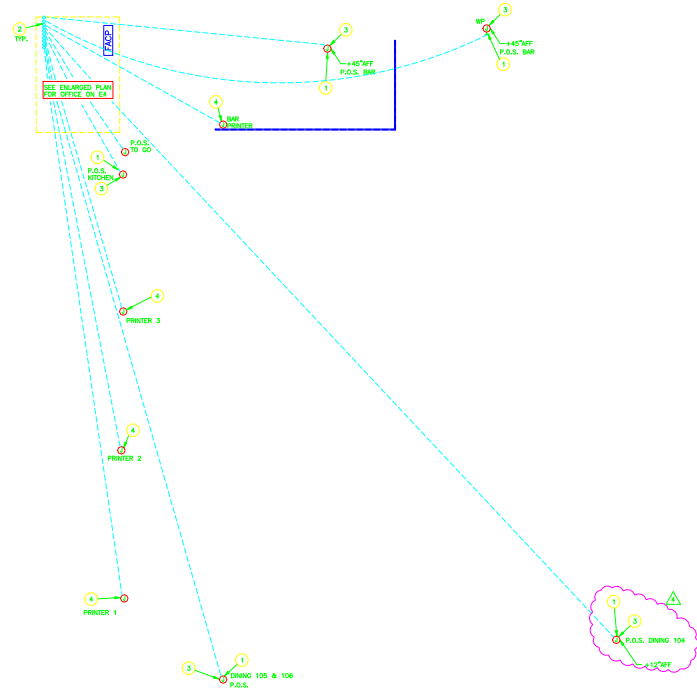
2
TYP.

FACP

SEE ENLARGED PLAN FOR OFFICE ON E4

3
+45"AFF
P.O.S. BAR
1

WP
3
+45"AFF
P.O.S. BAR
1

4
BAR PRINTER

P.O.S. TO GO

1
P.O.S. KITCHEN
3

4
PRINTER 3

4
PRINTER 2

4
PRINTER 1

3
1
DINING 105 & 106
P.O.S.

4
1
3
P.O.S. DINING 104
+12"AFF